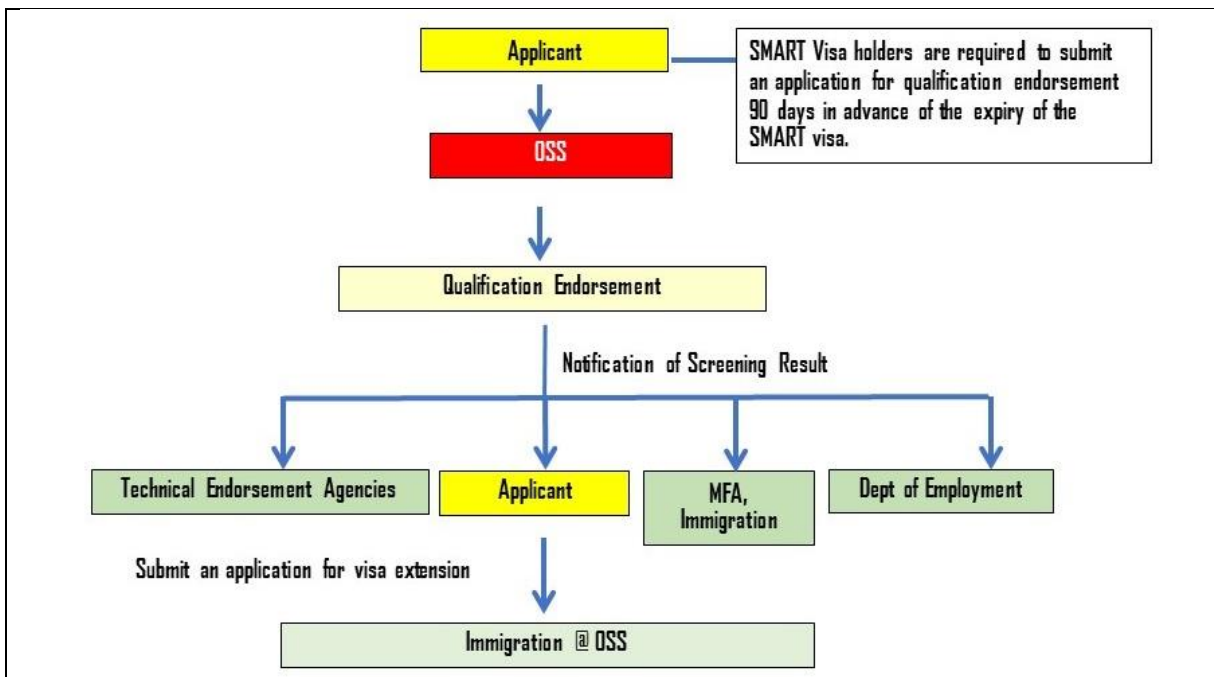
Applicant

SMART Visa holders are required to submit an application for qualification endorsement 90 days in advance of the expiry of the SMART visa.

OSS

Qualification Endorsement

Notification of Screening Result

Technical Endorsement Agencies

Applicant

MFA, Immigration

Dept of Employment

Submit an application for visa extension

Immigration @ OSS